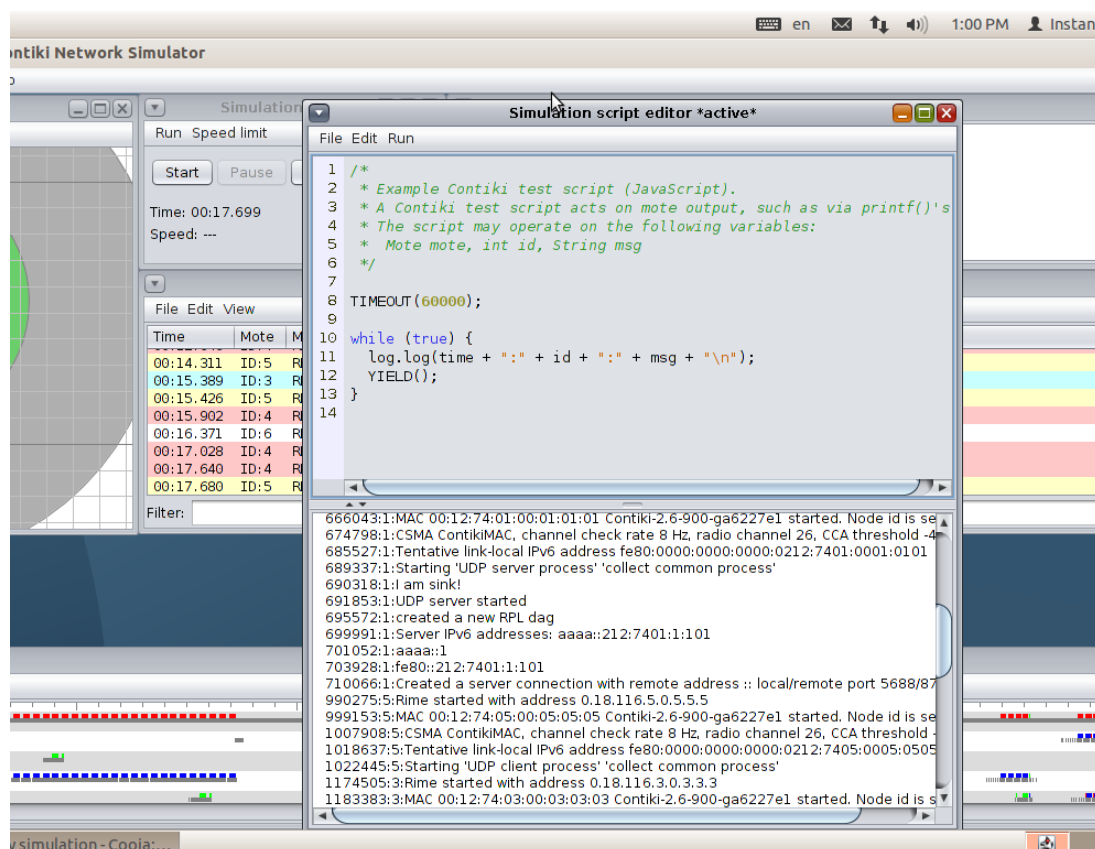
en 1:00 PM Instan

ontiki Network Simulator

Simulation

Run Speed limit

Start Pause

Time: 00:17.699
Speed: ---

File Edit View

| Time | Mote | M |
|---|---|---|
| 00:14.311 | ID:5 | R |
| 00:15.389 | ID:3 | R |
| 00:15.426 | ID:5 | R |
| 00:15.902 | ID:4 | R |
| 00:16.371 | ID:6 | R |
| 00:17.028 | ID:4 | R |
| 00:17.640 | ID:4 | R |
| 00:17.680 | ID:5 | R |

Filter:

Simulation script editor *active*

File Edit Run

1 /*
2 * Example Contiki test script (JavaScript).
3 * A Contiki test script acts on mote output, such as via printf()'s
4 * The script may operate on the following variables:
5 * Mote mote, int id, String msg
6 */
7
8 TIMEOUT(60000);
9
10 while (true) {
11 log.log(time + ":" + id + ":" + msg + "\n");
12 YIELD();
13 }
14

666043:1:MAC 00:12:74:01:00:01:01:01 Contiki-2.6-900-ga6227e1 started. Node id is se
674798:1:CSMA ContikiMAC, channel check rate 8 Hz, radio channel 26, CCA threshold -4
685527:1:Tentative link-local IPv6 address fe80:0000:0000:0000:0212:7401:0001:0101
689337:1:Starting 'UDP server process' 'collect common process'
690318:1:I am sink!
691853:1:UDP server started
695572:1:created a new RPL dag
699991:1:Server IPv6 addresses: aaaa::212:7401:1:101
701052:1:aaaa::1
703928:1:fe80::212:7401:1:101
710066:1:Created a server connection with remote address :: local/remote port 5688/87
990275:5:Rime started with address 0.18.116.5.0.5.5.5
999153:5:MAC 00:12:74:05:00:05:05:05 Contiki-2.6-900-ga6227e1 started. Node id is se
1007908:5:CSMA ContikiMAC, channel check rate 8 Hz, radio channel 26, CCA threshold -
1018637:5:Tentative link-local IPv6 address fe80:0000:0000:0000:0212:7405:0005:0505
1022445:5:Starting 'UDP client process' 'collect common process'
1174505:3:Rime started with address 0.18.116.3.0.3.3.3
1183383:3:MAC 00:12:74:03:00:03:03:03 Contiki-2.6-900-ga6227e1 started. Node id is s

y simulation - Cooja:...